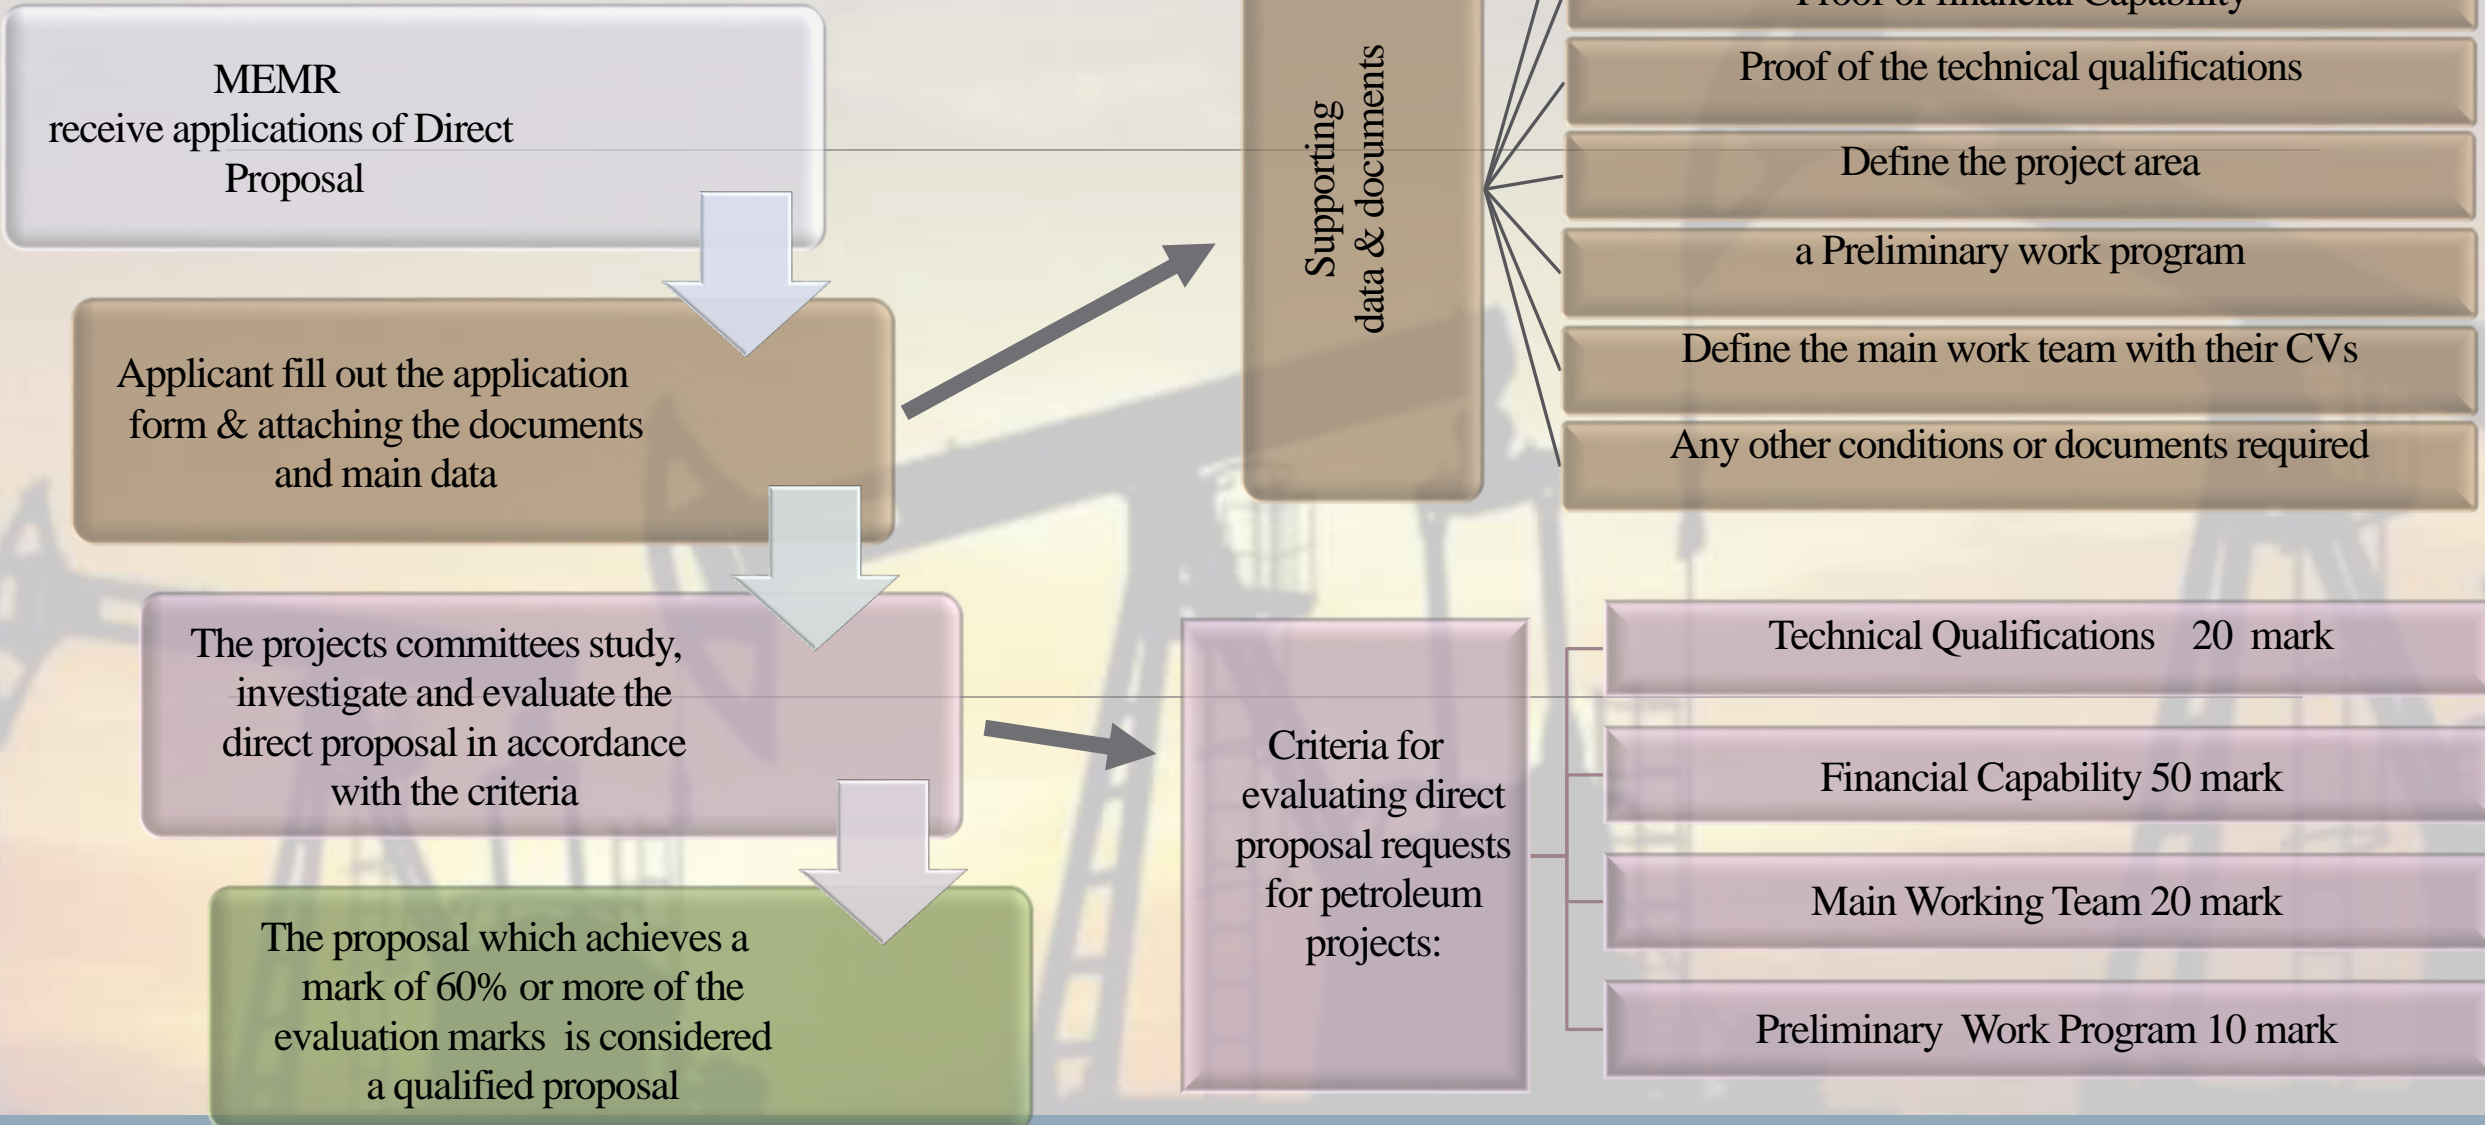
MEMR receive applications of Direct Proposal

Applicant fill out the application form & attaching the documents and main data

The projects committees study, investigate and evaluate the direct proposal in accordance with the criteria

The proposal which achieves a mark of 60% or more of the evaluation marks is considered a qualified proposal

Supporting data & documents

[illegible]

Proof of the technical qualifications

Define the project area

a Preliminary work program

Define the main work team with their CVs

Any other conditions or documents required

Criteria for evaluating direct proposal requests for petroleum projects:

Technical Qualifications 20 mark

Financial Capability 50 mark

Main Working Team 20 mark

Preliminary Work Program 10 mark